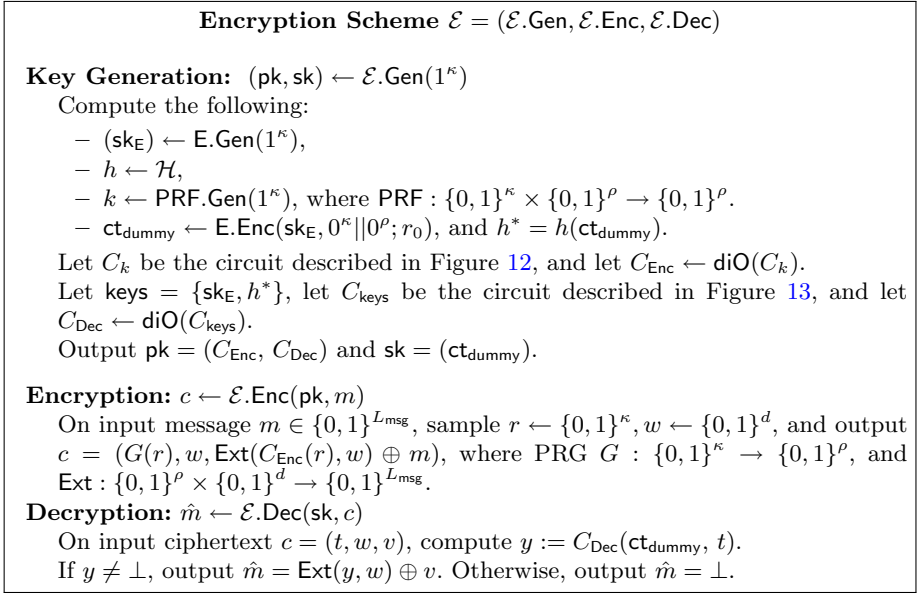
**Encryption Scheme $\mathcal{E} = (\mathcal{E}.\mathsf{Gen}, \mathcal{E}.\mathsf{Enc}, \mathcal{E}.\mathsf{Dec})$**

**Key Generation:** $(\mathsf{pk}, \mathsf{sk}) \leftarrow \mathcal{E}.\mathsf{Gen}(1^\kappa)$

Compute the following:

– $(\mathsf{sk_E}) \leftarrow \mathsf{E.Gen}(1^\kappa)$,

– $h \leftarrow \mathcal{H}$,

– $k \leftarrow \mathsf{PRF.Gen}(1^\kappa)$, where $\mathsf{PRF} : \{0,1\}^\kappa \times \{0,1\}^\rho \rightarrow \{0,1\}^\rho$.

– $\mathsf{ct_{dummy}} \leftarrow \mathsf{E.Enc}(\mathsf{sk_E}, 0^\kappa || 0^\rho; r_0)$, and $h^* = h(\mathsf{ct_{dummy}})$.

Let $C_k$ be the circuit described in Figure 12, and let $C_{\mathsf{Enc}} \leftarrow \mathsf{diO}(C_k)$.

Let $\mathsf{keys} = \{\mathsf{sk_E}, h^*\}$, let $C_{\mathsf{keys}}$ be the circuit described in Figure 13, and let $C_{\mathsf{Dec}} \leftarrow \mathsf{diO}(C_{\mathsf{keys}})$.

Output $\mathsf{pk} = (C_{\mathsf{Enc}}, C_{\mathsf{Dec}})$ and $\mathsf{sk} = (\mathsf{ct_{dummy}})$.

**Encryption:** $c \leftarrow \mathcal{E}.\mathsf{Enc}(\mathsf{pk}, m)$

On input message $m \in \{0,1\}^{L_{\mathsf{msg}}}$, sample $r \leftarrow \{0,1\}^\kappa, w \leftarrow \{0,1\}^d$, and output $c = (G(r), w, \mathsf{Ext}(C_{\mathsf{Enc}}(r), w) \oplus m)$, where PRG $G : \{0,1\}^\kappa \rightarrow \{0,1\}^\rho$, and $\mathsf{Ext} : \{0,1\}^\rho \times \{0,1\}^d \rightarrow \{0,1\}^{L_{\mathsf{msg}}}$.

**Decryption:** $\hat{m} \leftarrow \mathcal{E}.\mathsf{Dec}(\mathsf{sk}, c)$

On input ciphertext $c = (t, w, v)$, compute $y := C_{\mathsf{Dec}}(\mathsf{ct_{dummy}}, t)$.

If $y \neq \perp$, output $\hat{m} = \mathsf{Ext}(y, w) \oplus v$. Otherwise, output $\hat{m} = \perp$.